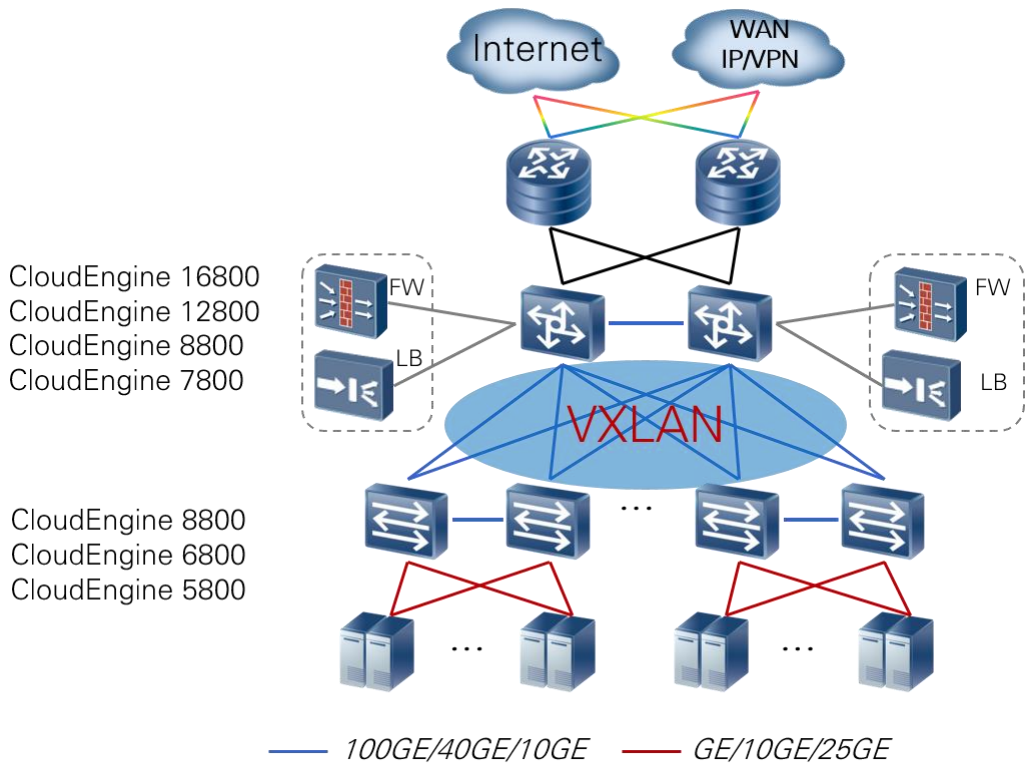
Internet

WAN
IP/VPN

CloudEngine 16800
CloudEngine 12800
CloudEngine 8800
CloudEngine 7800

FW

LB

FW

LB

VXLAN

CloudEngine 8800
CloudEngine 6800
CloudEngine 5800

...

...

...

100GE/40GE/10GE
GE/10GE/25GE